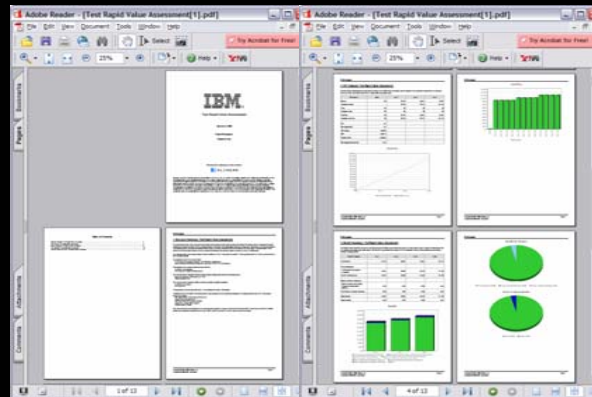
Adobe Reader - [Test Rapid Value Assessment[1].pdf]
File Edit View Document Tools Window Help
Select
Try Acrobat for Free!
25%
Help
Bookmarks
Pages
Attachments
Comments
IBM
1 of 13

Adobe Reader - [Test Rapid Value Assessment[1].pdf]
File Edit View Document Tools Window Help
Select
Try Acrobat for Free!
25%
Help
Bookmarks
Pages
Attachments
Comments
4 of 13